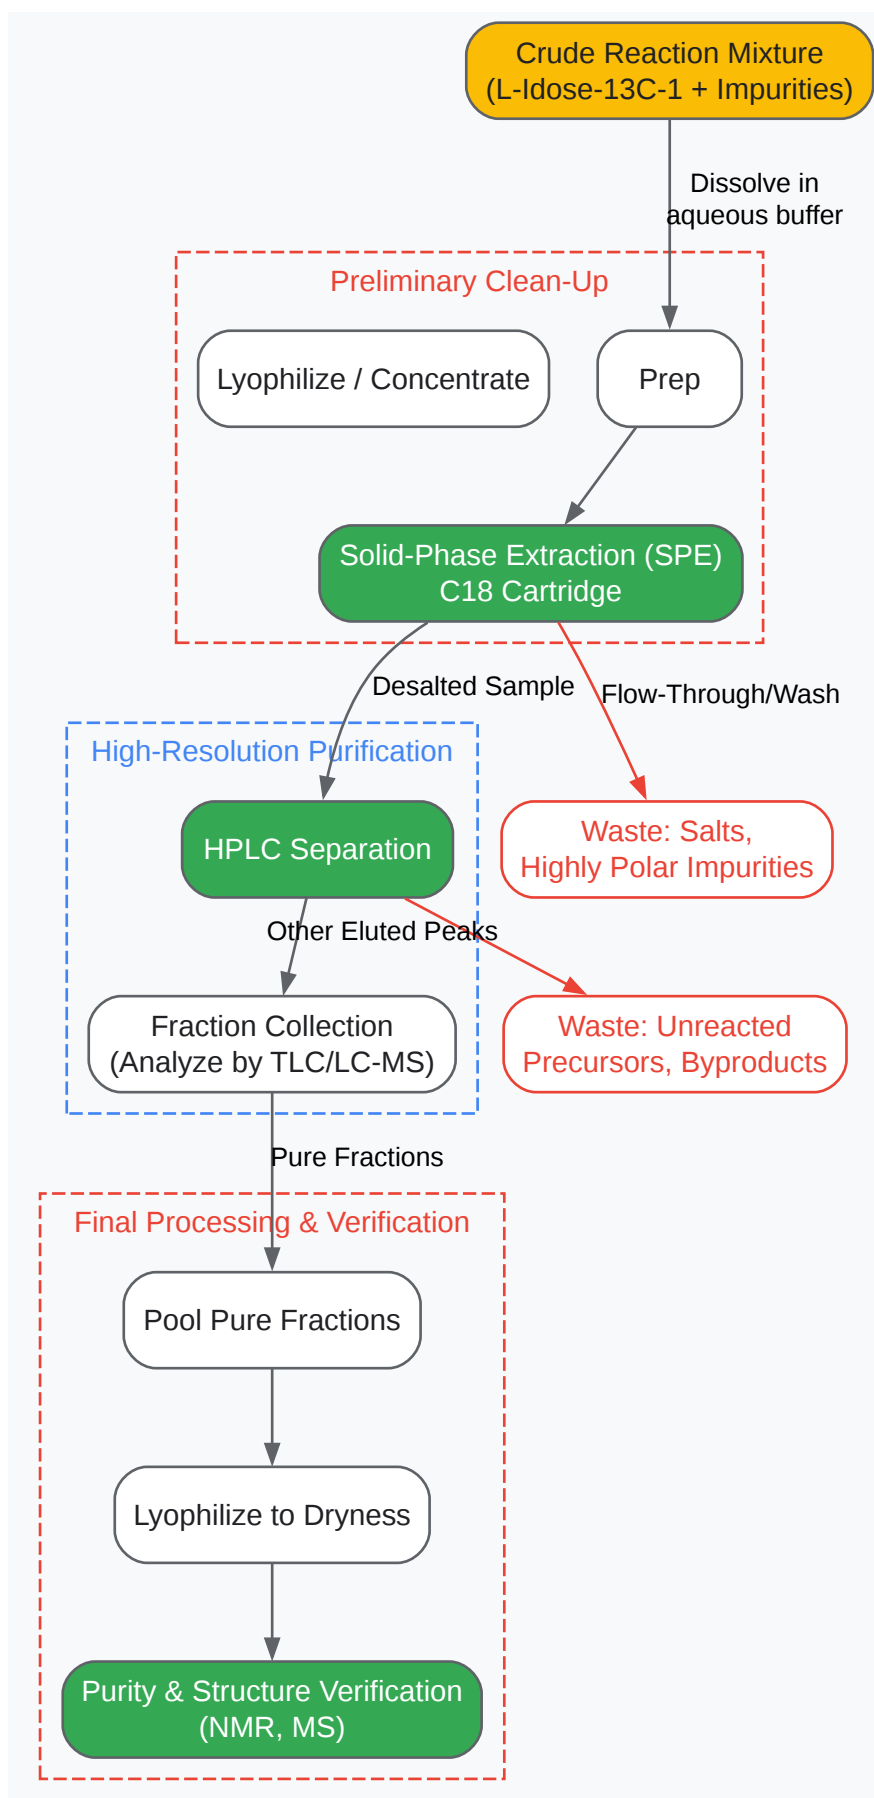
Crude Reaction Mixture
(L-Idose-13C-1 + Impurities)

Dissolve in aqueous buffer

Preliminary Clean-Up

Lyophilize / Concentrate

Prep

Solid-Phase Extraction (SPE)
C18 Cartridge

Desalted Sample

Flow-Through/Wash

High-Resolution Purification

HPLC Separation

Waste: Salts,
Highly Polar Impurities

Other Eluted Peaks

Fraction Collection
(Analyze by TLC/LC-MS)

Waste: Unreacted
Precursors, Byproducts

Pure Fractions

Final Processing & Verification

Pool Pure Fractions

Lyophilize to Dryness

Purity & Structure Verification
(NMR, MS)